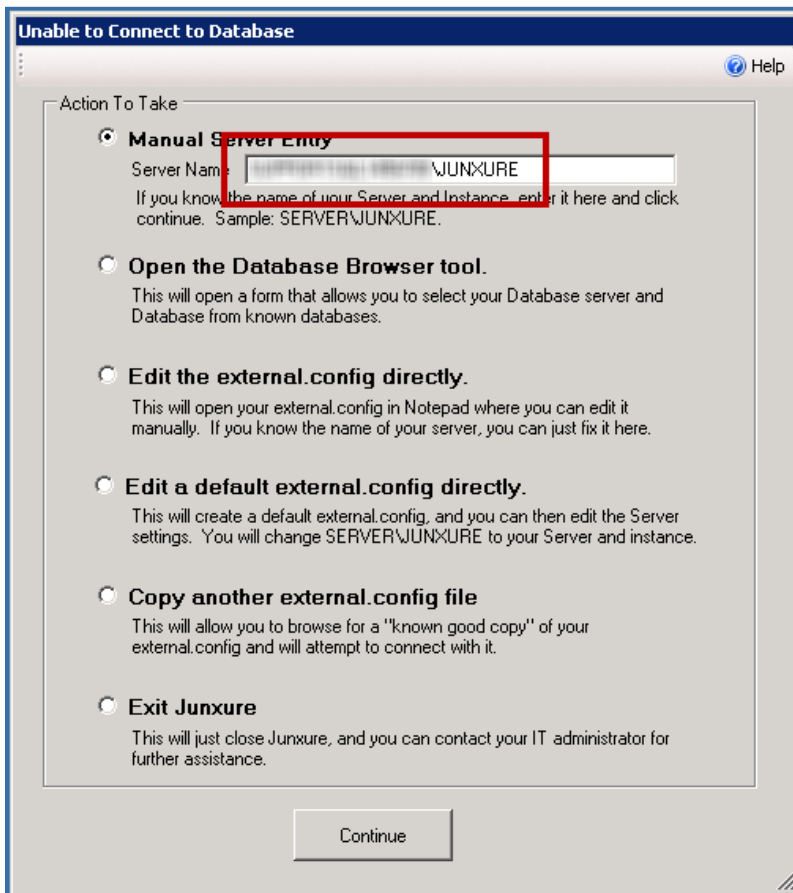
Unable to Connect to Database

Help

Action To Take

Manual S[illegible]

Server Name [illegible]\JUNXURE

If you know the name of your Server and Instance, enter it here and click continue. Sample: SERVER\JUNXURE.

Open the Database Browser tool.

This will open a form that allows you to select your Database server and Database from known databases.

Edit the external.config directly.

This will open your external.config in Notepad where you can edit it manually. If you know the name of your server, you can just fix it here.

Edit a default external.config directly.

This will create a default external.config, and you can then edit the Server settings. You will change SERVER\JUNXURE to your Server and instance.

Copy another external.config file

This will allow you to browse for a "known good copy" of your external.config and will attempt to connect with it.

Exit Junxure

This will just close Junxure, and you can contact your IT administrator for further assistance.

Continue